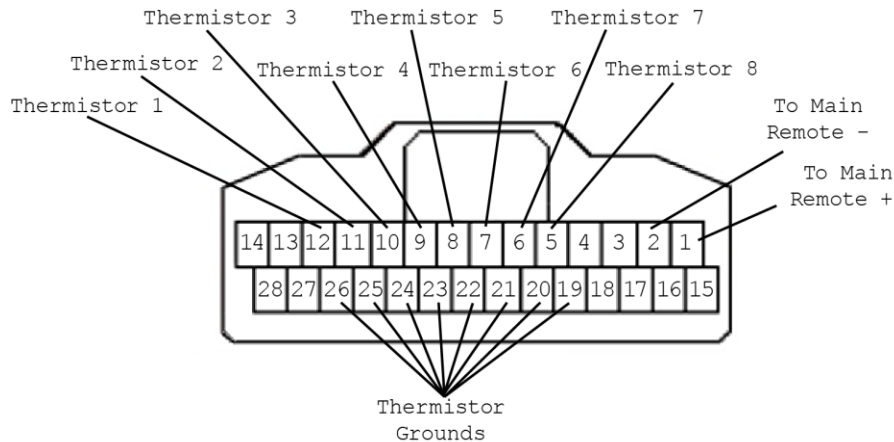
Thermistor 3
Thermistor 5
Thermistor 7
Thermistor 2
Thermistor 4
Thermistor 6
Thermistor 8
Thermistor 1
To Main Remote -
To Main Remote +

| 14 | 13 | 12 | 11 | 10 | 9 | 8 | 7 | 6 | 5 | 4 | 3 | 2 | 1 |
|---|---|---|---|---|---|---|---|---|---|---|---|---|---|
| 28 | 27 | 26 | 25 | 24 | 23 | 22 | 21 | 20 | 19 | 18 | 17 | 16 | 15 |

Thermistor Grounds